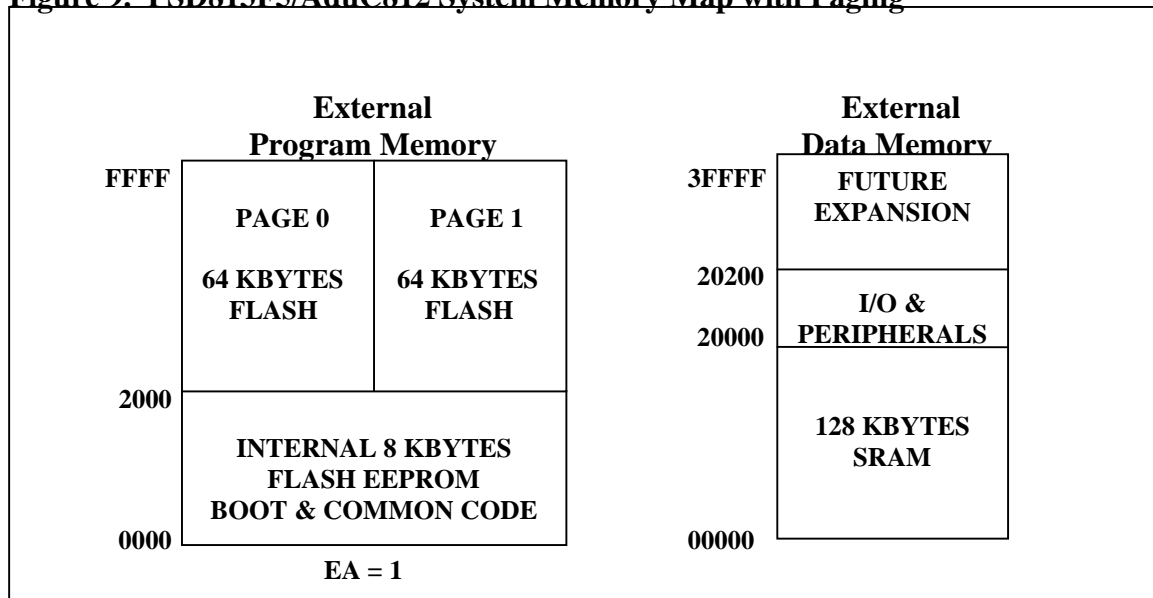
Figure 9. PSD813F5/ADuC812 System Memory Map with Paging

External Program Memory

FFFF

PAGE 0

64 KBYTES FLASH

PAGE 1

64 KBYTES FLASH

2000

INTERNAL 8 KBYTES FLASH EEPROM BOOT & COMMON CODE

0000

EA = 1

External Data Memory

3FFFF

FUTURE EXPANSION

20200

I/O & PERIPHERALS

20000

128 KBYTES SRAM

00000